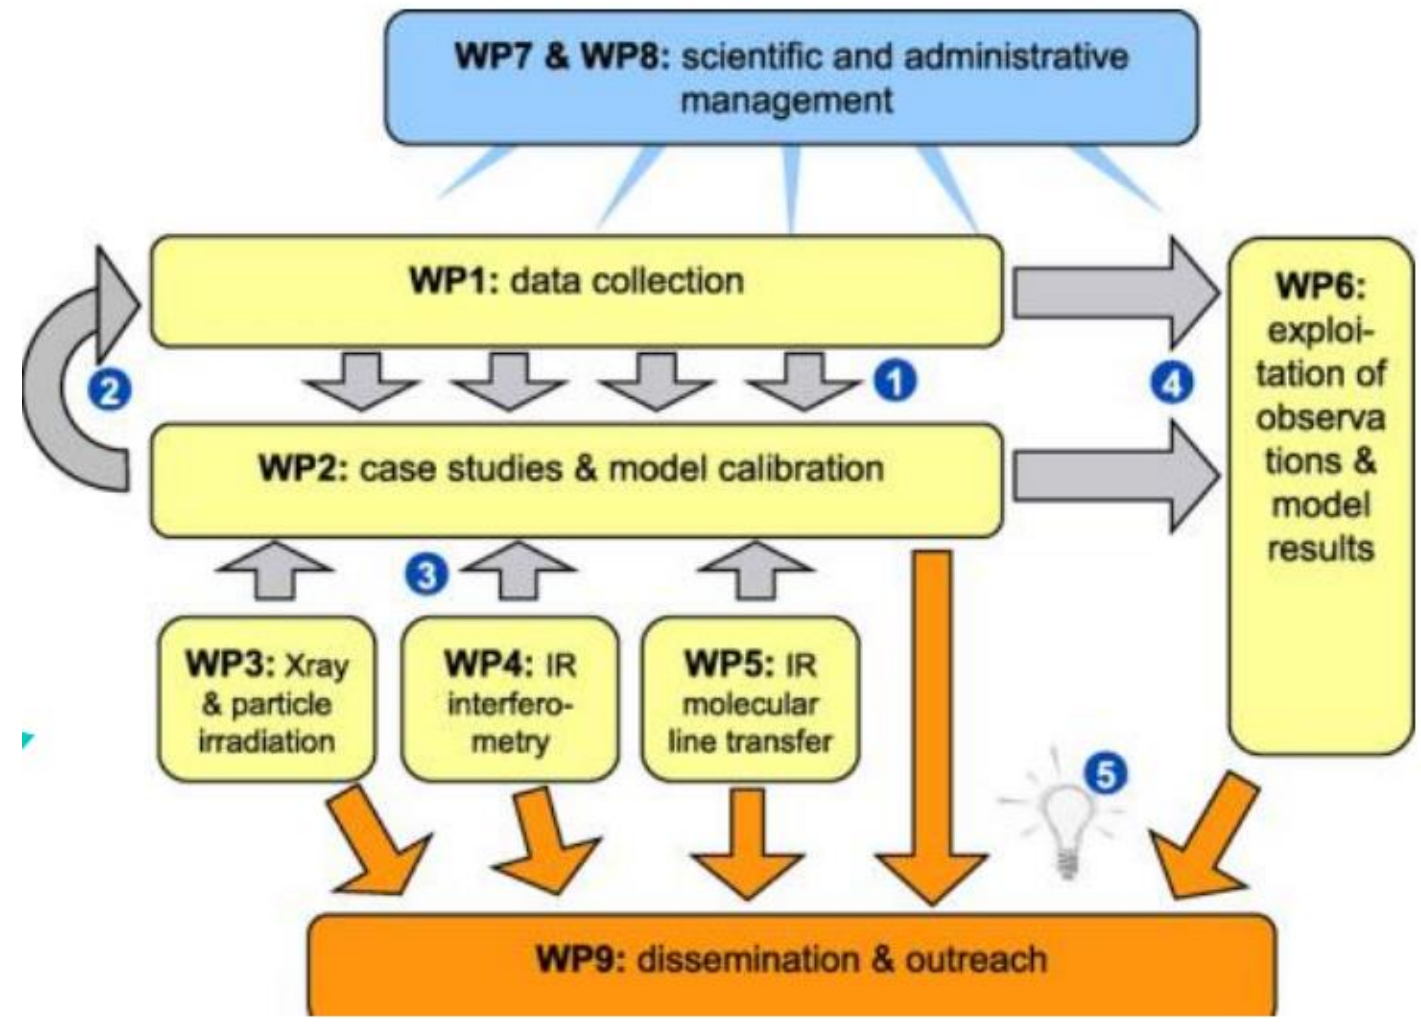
WP7 & WP8: scientific and administrative management

WP1: data collection

2

1

4

WP6: exploitation of observations & model results

WP2: case studies & model calibration

3

WP3: Xray & particle irradiation

WP4: IR interferometry

WP5: IR molecular line transfer

5

WP9: dissemination & outreach